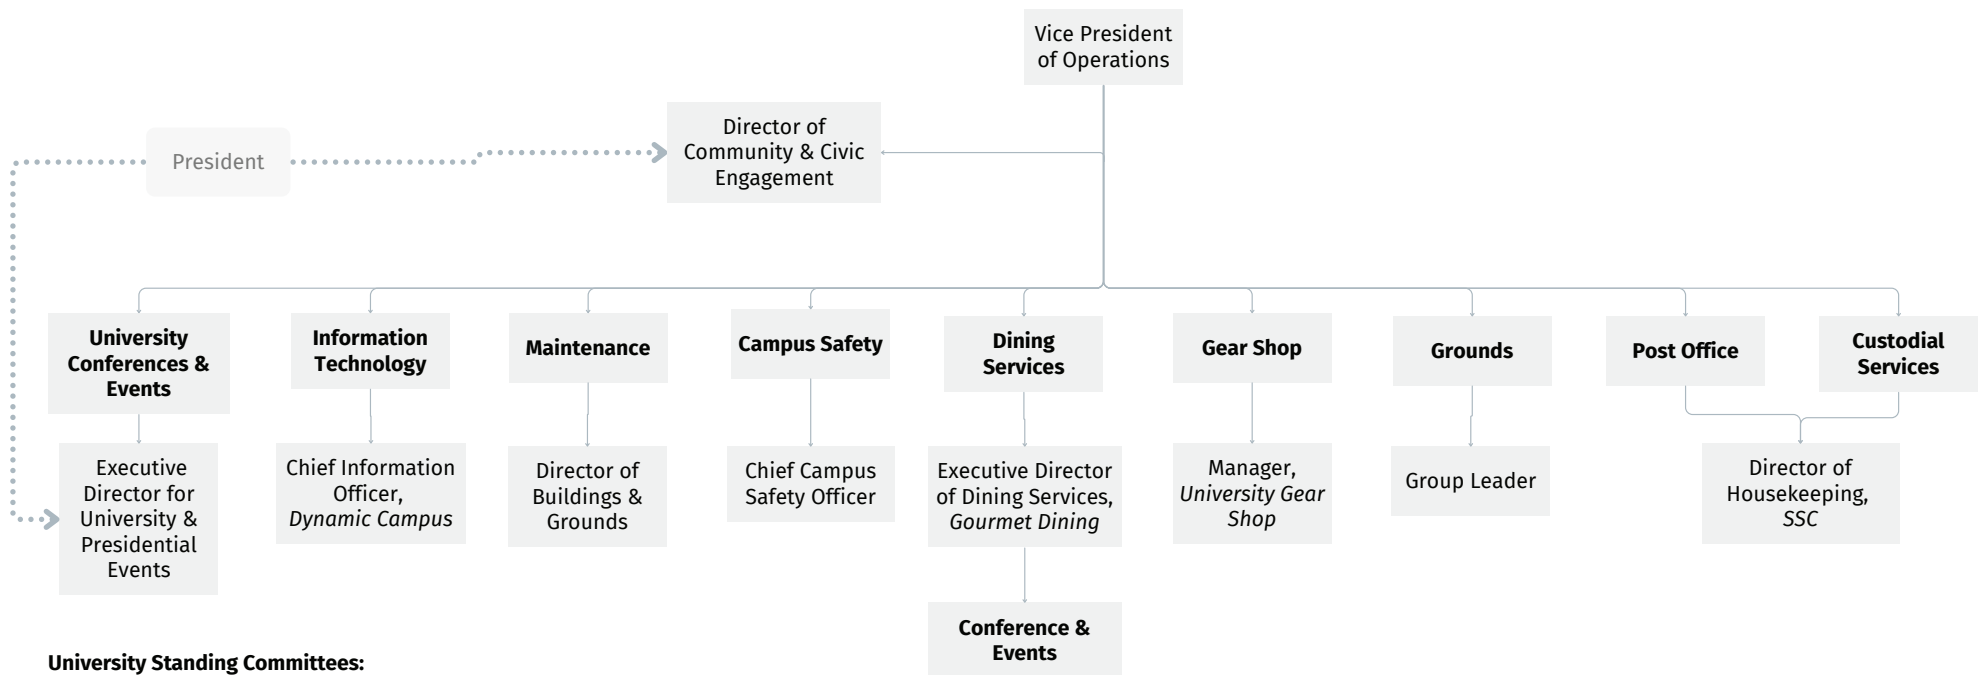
Vice President of Operations

President

Director of Community & Civic Engagement

University Conferences & Events

Executive Director for University & Presidential Events

Information Technology

Chief Information Officer, *Dynamic Campus*

Maintenance

Director of Buildings & Grounds

Campus Safety

Chief Campus Safety Officer

Dining Services

Executive Director of Dining Services, *Gourmet Dining*

Conference & Events

Gear Shop

Manager, *University Gear Shop*

Grounds

Group Leader

Post Office

Custodial Services

Director of Housekeeping, *SSC*

University Standing Committees: